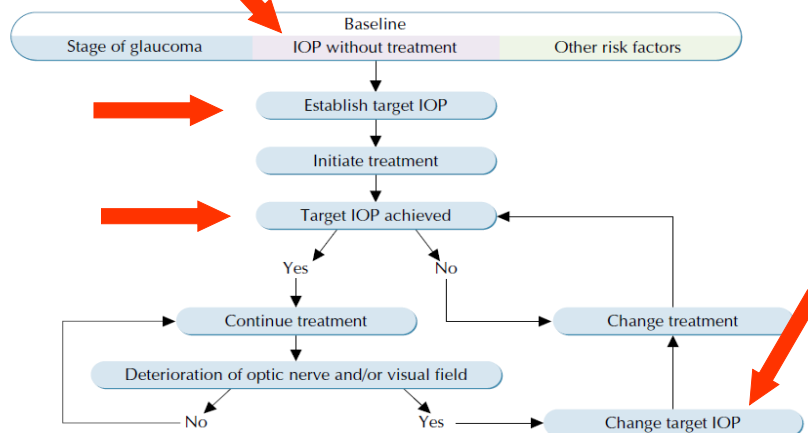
Baseline

Stage of glaucoma

IOP without treatment

Other risk factors

Establish target IOP

Initiate treatment

Target IOP achieved

Yes

No

Continue treatment

Change treatment

Deterioration of optic nerve and/or visual field

No

Yes

Change target IOP